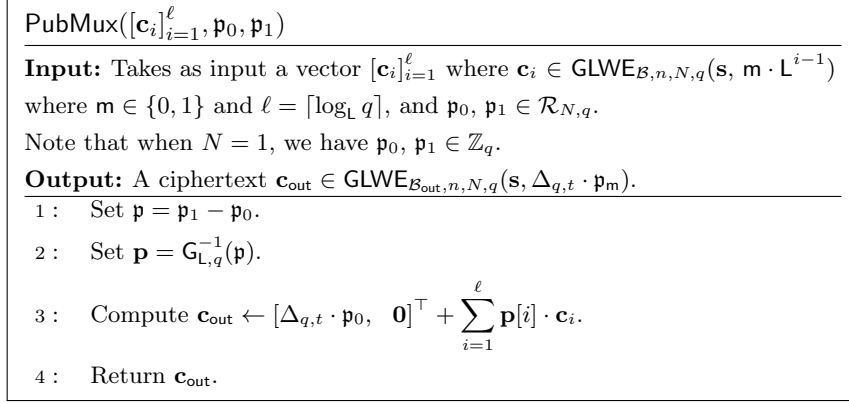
$\mathsf{PubMux}([\mathbf{c}_i]_{i=1}^{\ell}, \mathfrak{p}_0, \mathfrak{p}_1)$

**Input:** Takes as input a vector $[\mathbf{c}_i]_{i=1}^{\ell}$ where $\mathbf{c}_i \in \mathsf{GLWE}_{\mathcal{B},n,N,q}(\mathbf{s}, \mathsf{m} \cdot \mathsf{L}^{i-1})$ where $\mathsf{m} \in \{0,1\}$ and $\ell = \lceil \log_{\mathsf{L}} q \rceil$, and $\mathfrak{p}_0, \mathfrak{p}_1 \in \mathcal{R}_{N,q}$.

Note that when $N = 1$, we have $\mathfrak{p}_0, \mathfrak{p}_1 \in \mathbb{Z}_q$.

**Output:** A ciphertext $\mathbf{c}_{\mathsf{out}} \in \mathsf{GLWE}_{\mathcal{B}_{\mathsf{out}},n,N,q}(\mathbf{s}, \Delta_{q,t} \cdot \mathfrak{p}_{\mathsf{m}})$.

1 : Set $\mathfrak{p} = \mathfrak{p}_1 - \mathfrak{p}_0$.

2 : Set $\mathbf{p} = \mathsf{G}_{\mathsf{L},q}^{-1}(\mathfrak{p})$.

3 : Compute $\mathbf{c}_{\mathsf{out}} \leftarrow [\Delta_{q,t} \cdot \mathfrak{p}_0, \ \ \mathbf{0}]^{\top} + \sum_{i=1}^{\ell} \mathbf{p}[i] \cdot \mathbf{c}_i$.

4 : Return $\mathbf{c}_{\mathsf{out}}$.